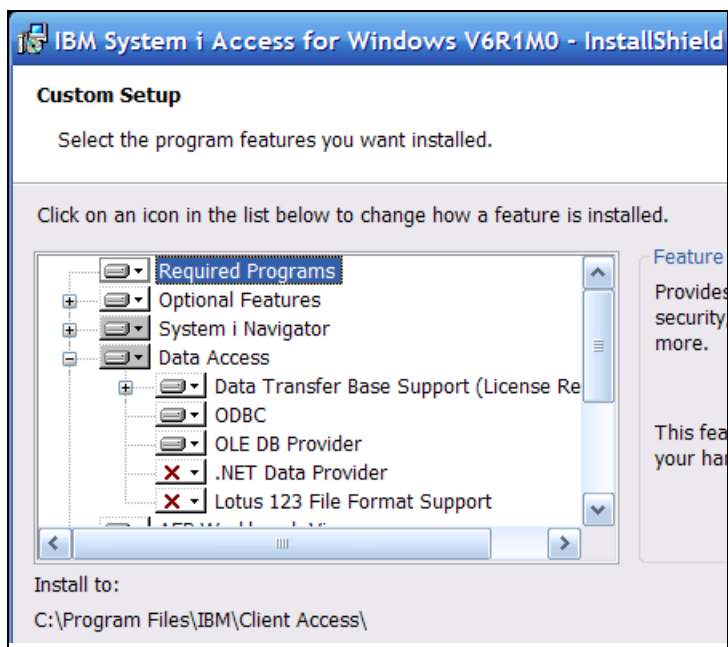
IBM System i Access for Windows V6R1M0 - InstallShield

Custom Setup

Select the program features you want installed.

Click on an icon in the list below to change how a feature is installed.

Required Programs
Optional Features
System i Navigator
Data Access
Data Transfer Base Support (License Re
ODBC
OLE DB Provider
.NET Data Provider
Lotus 123 File Format Support
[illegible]

Feature

Provides
security,
more.

This fea
your har

Install to:

C:\Program Files\IBM\Client Access\